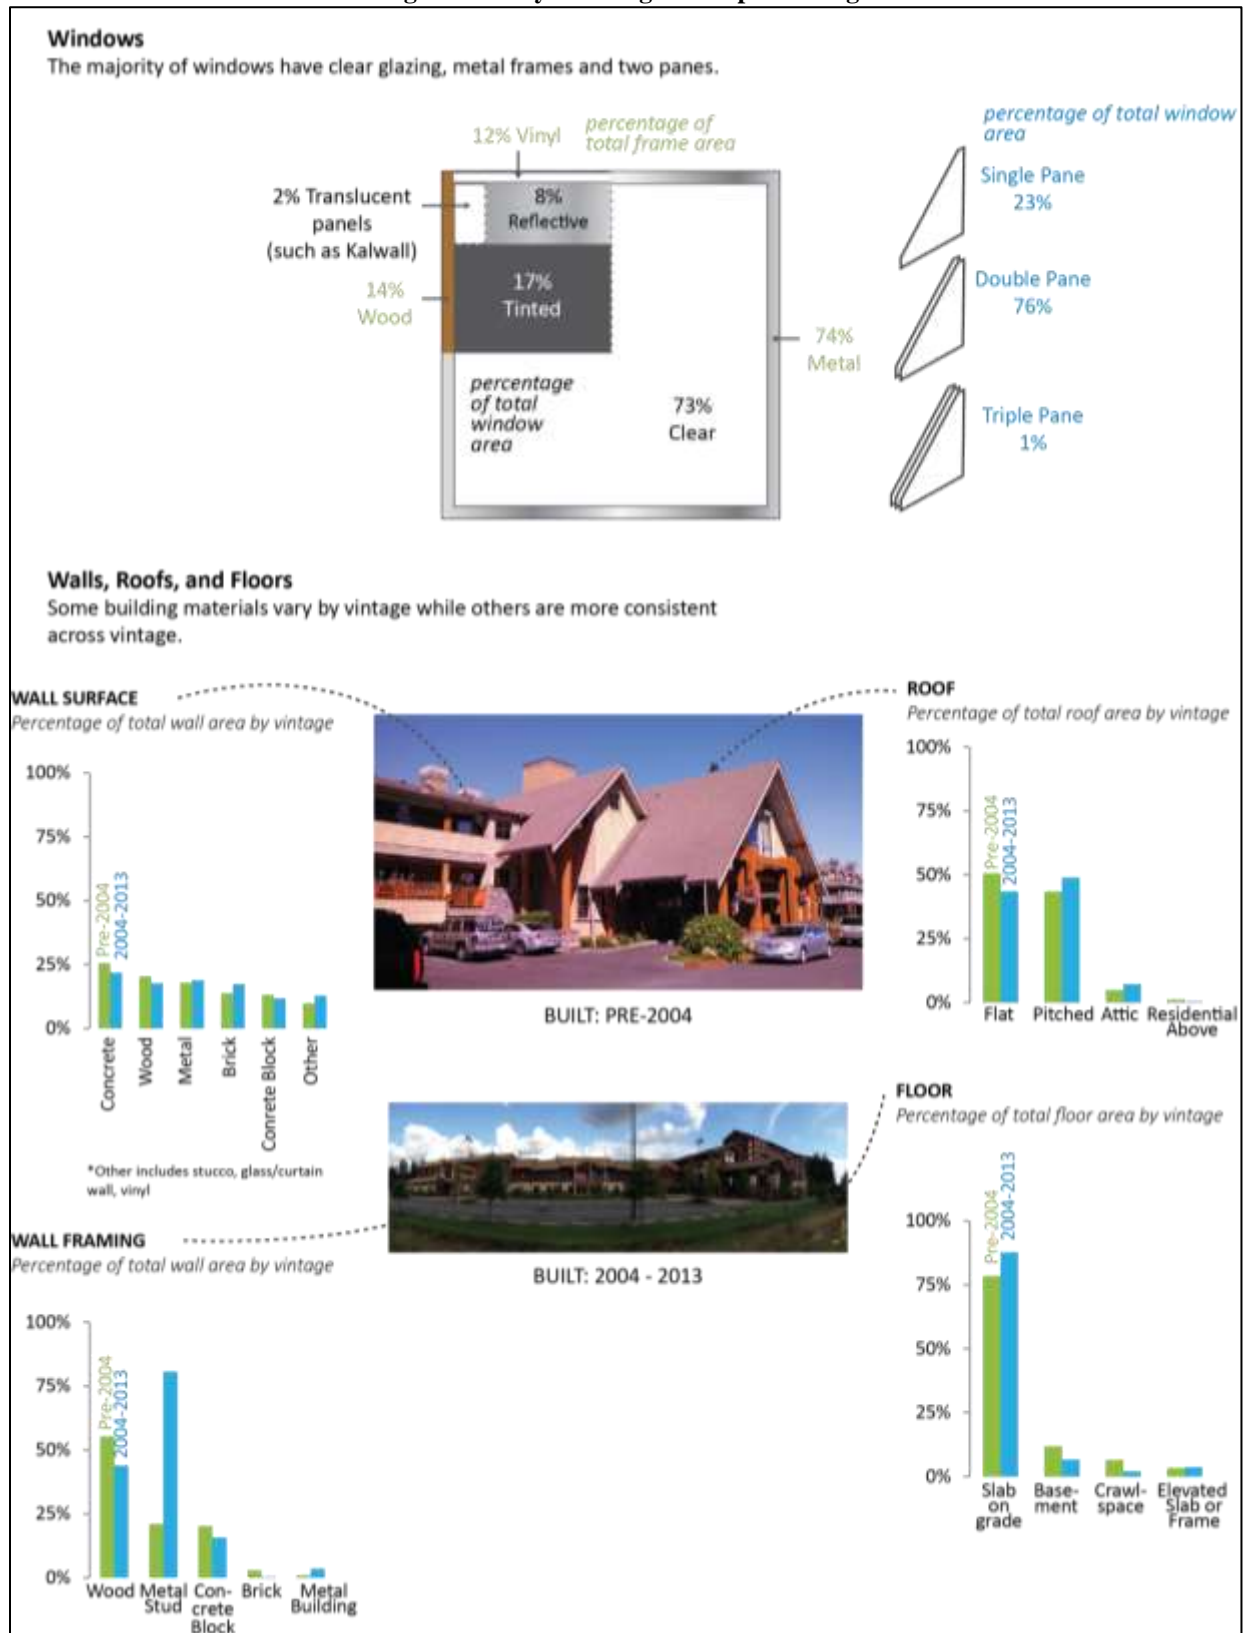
Windows
The majority of windows have clear glazing, metal frames and two panes.

12% Vinyl
percentage of total frame area
2% Translucent panels (such as Kalwall)
8% Reflective
17% Tinted
14% Wood
74% Metal
percentage of total window area
73% Clear

percentage of total window area
Single Pane 23%
Double Pane 76%
Triple Pane 1%

Walls, Roofs, and Floors
Some building materials vary by vintage while others are more consistent across vintage.

WALL SURFACE
Percentage of total wall area by vintage
100%
75%
50%
25%
0%
Pre-2004
2004-2013
Concrete
Wood
Metal
Brick
Conrete Block
Other
*Other includes stucco, glass/curtain wall, vinyl

BUILT: PRE-2004

ROOF
Percentage of total roof area by vintage
100%
75%
50%
25%
0%
Pre-2004
2004-2013
Flat
Pitched
Attic
Residential Above

FLOOR
Percentage of total floor area by vintage
100%
75%
50%
25%
0%
Pre-2004
2004-2013
Slab on grade
Basement
Crawlspace
Elevated Slab or Frame

BUILT: 2004 - 2013

WALL FRAMING
Percentage of total wall area by vintage
100%
75%
50%
25%
0%
Pre-2004
2004-2013
Wood
Metal Stud
Concrete Block
Brick
Metal Building